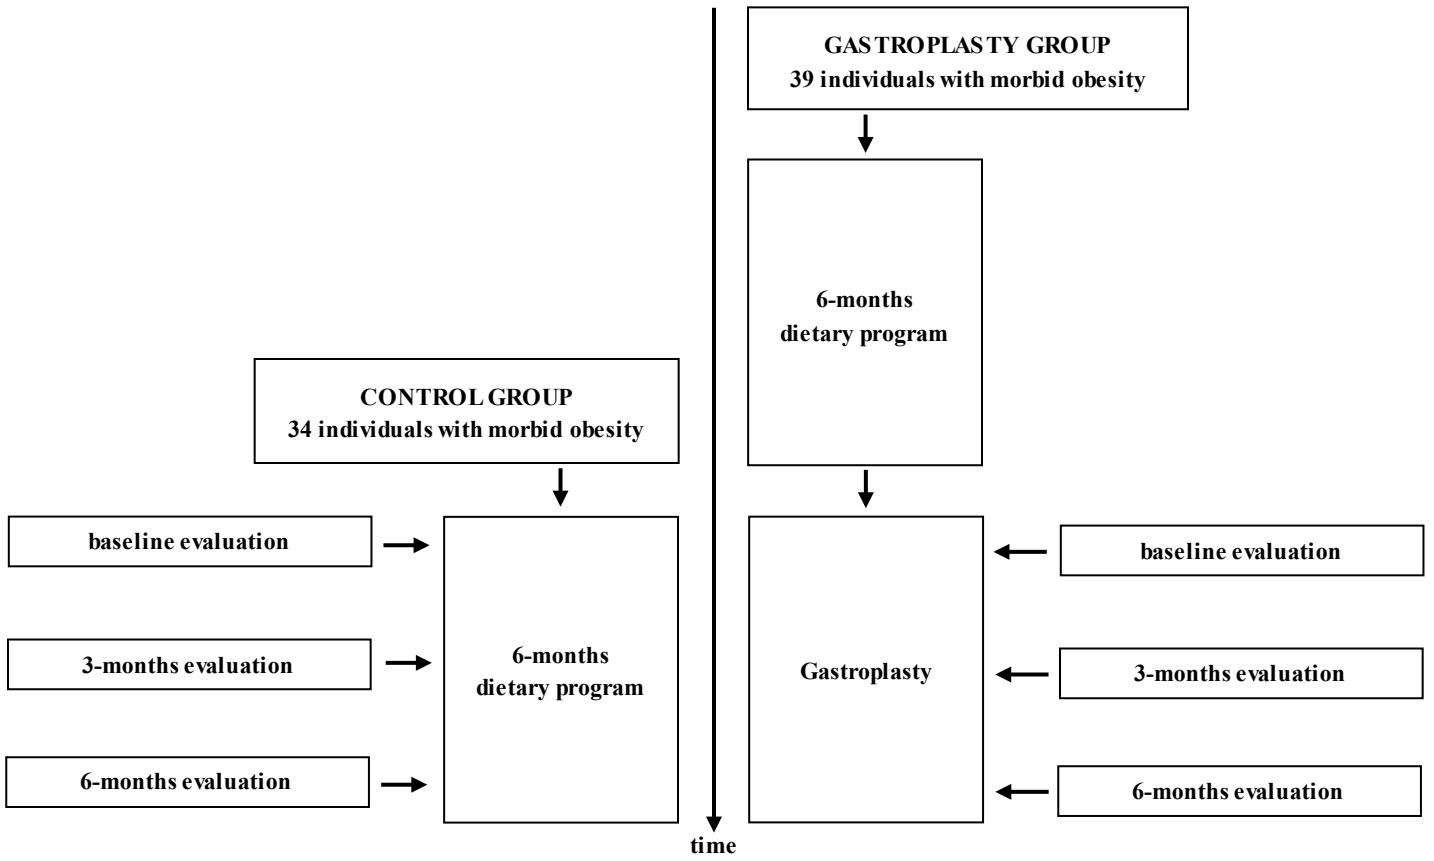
GASTROPLASTY GROUP
39 individuals with morbid obesity

6-months
dietary program

Gastroplasty

baseline evaluation

3-months evaluation

6-months evaluation

CONTROL GROUP
34 individuals with morbid obesity

baseline evaluation

3-months evaluation

6-months evaluation

6-months
dietary program

time